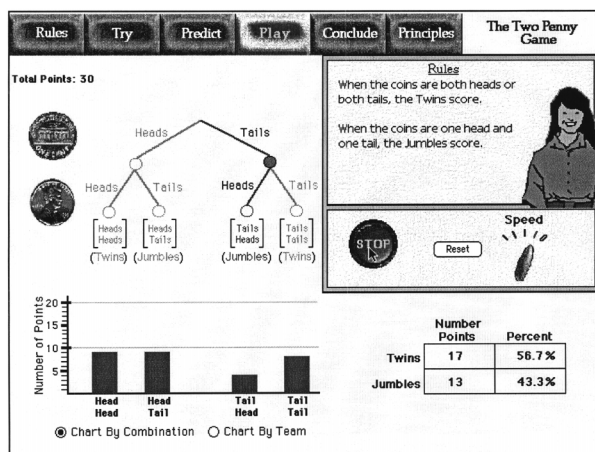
Rules Try Predict Play Conclude Principles

The Two Penny Game

Total Points: 30

Heads Tails

Heads Tails Heads Tails

Heads Heads | Heads Tails | Tails Heads | Tails Tails

(Twins) (Jumbles) (Jumbles) (Twins)

Rules

When the coins are both heads or both tails, the Twins score.

When the coins are one head and one tail, the Jumbles score.

STOP

Reset

Speed

Number of Points

20
15
10
5

Head Head | Head Tail | Tail Head | Tail Tail

◉ Chart By Combination ○ Chart By Team

| | Number Points | Percent |
|---|---|---|
| Twins | 17 | 56.7% |
| Jumbles | 13 | 43.3% |